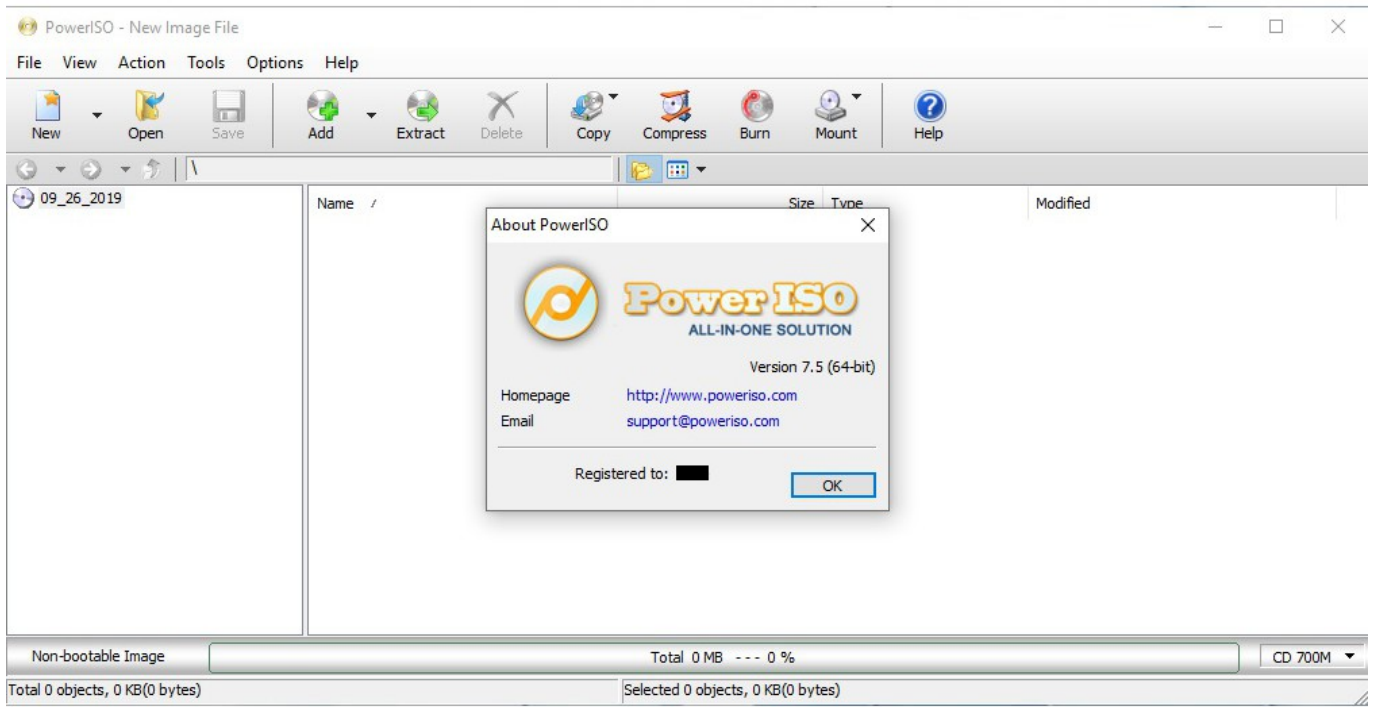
PowerISO - New Image File

File View Action Tools Options Help

New Open Save Add Extract Delete Copy Compress Burn Mount Help

\

09_26_2019

Name / Size Type Modified

About PowerISO

PowerISO
ALL-IN-ONE SOLUTION

Version 7.5 (64-bit)

Homepage http://www.poweriso.com
Email support@poweriso.com

Registered to: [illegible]

OK

Non-bootable Image

Total 0 MB --- 0 %

CD 700M

Total 0 objects, 0 KB(0 bytes)

Selected 0 objects, 0 KB(0 bytes)